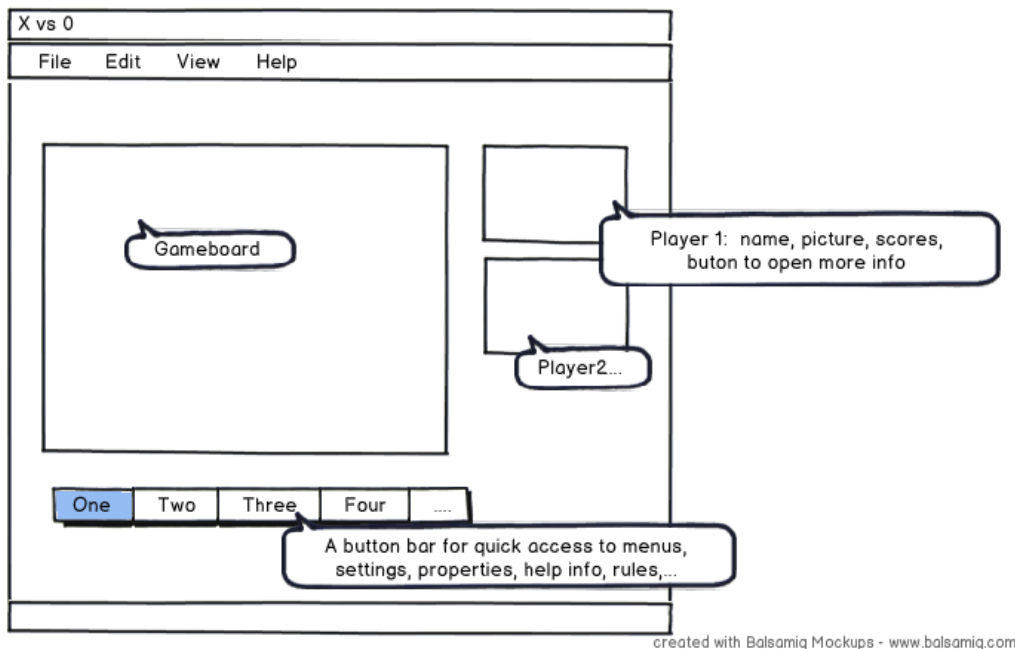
X vs 0

File Edit View Help

Gameboard

Player 1: name, picture, scores, buton to open more info

Player2...

| One | Two | Three | Four | .... |
|---|---|---|---|---|

A button bar for quick access to menus, settings, properties, help info, rules,...

created with Balsamiq Mockups - www.balsamiq.com